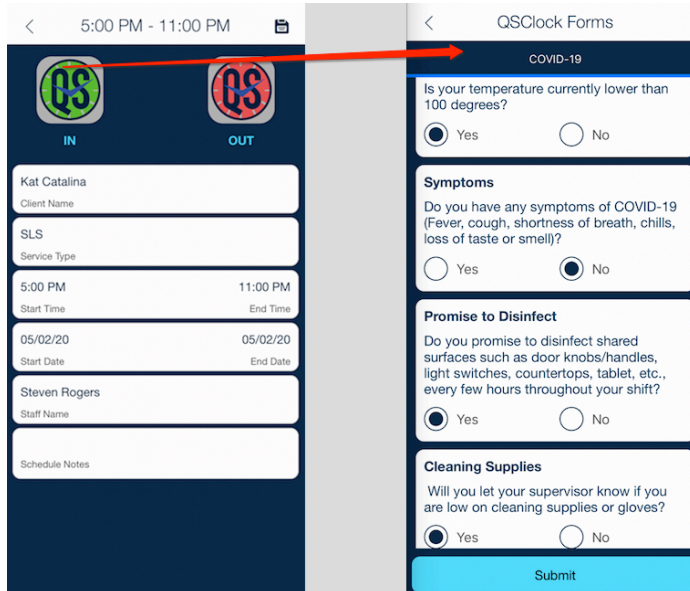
<

5:00 PM - 11:00 PM

QS

QS

IN

OUT

Kat Catalina
Client Name

SLS
Service Type

5:00 PM
Start Time

11:00 PM
End Time

05/02/20
Start Date

05/02/20
End Date

Steven Rogers
Staff Name

Schedule Notes

<

QSClock Forms

COVID-19

Is your temperature currently lower than 100 degrees?

Yes

No

Symptoms

Do you have any symptoms of COVID-19 (Fever, cough, shortness of breath, chills, loss of taste or smell)?

Yes

No

Promise to Disinfect

Do you promise to disinfect shared surfaces such as door knobs/handles, light switches, countertops, tablet, etc., every few hours throughout your shift?

Yes

No

Cleaning Supplies

Will you let your supervisor know if you are low on cleaning supplies or gloves?

Yes

No

Submit